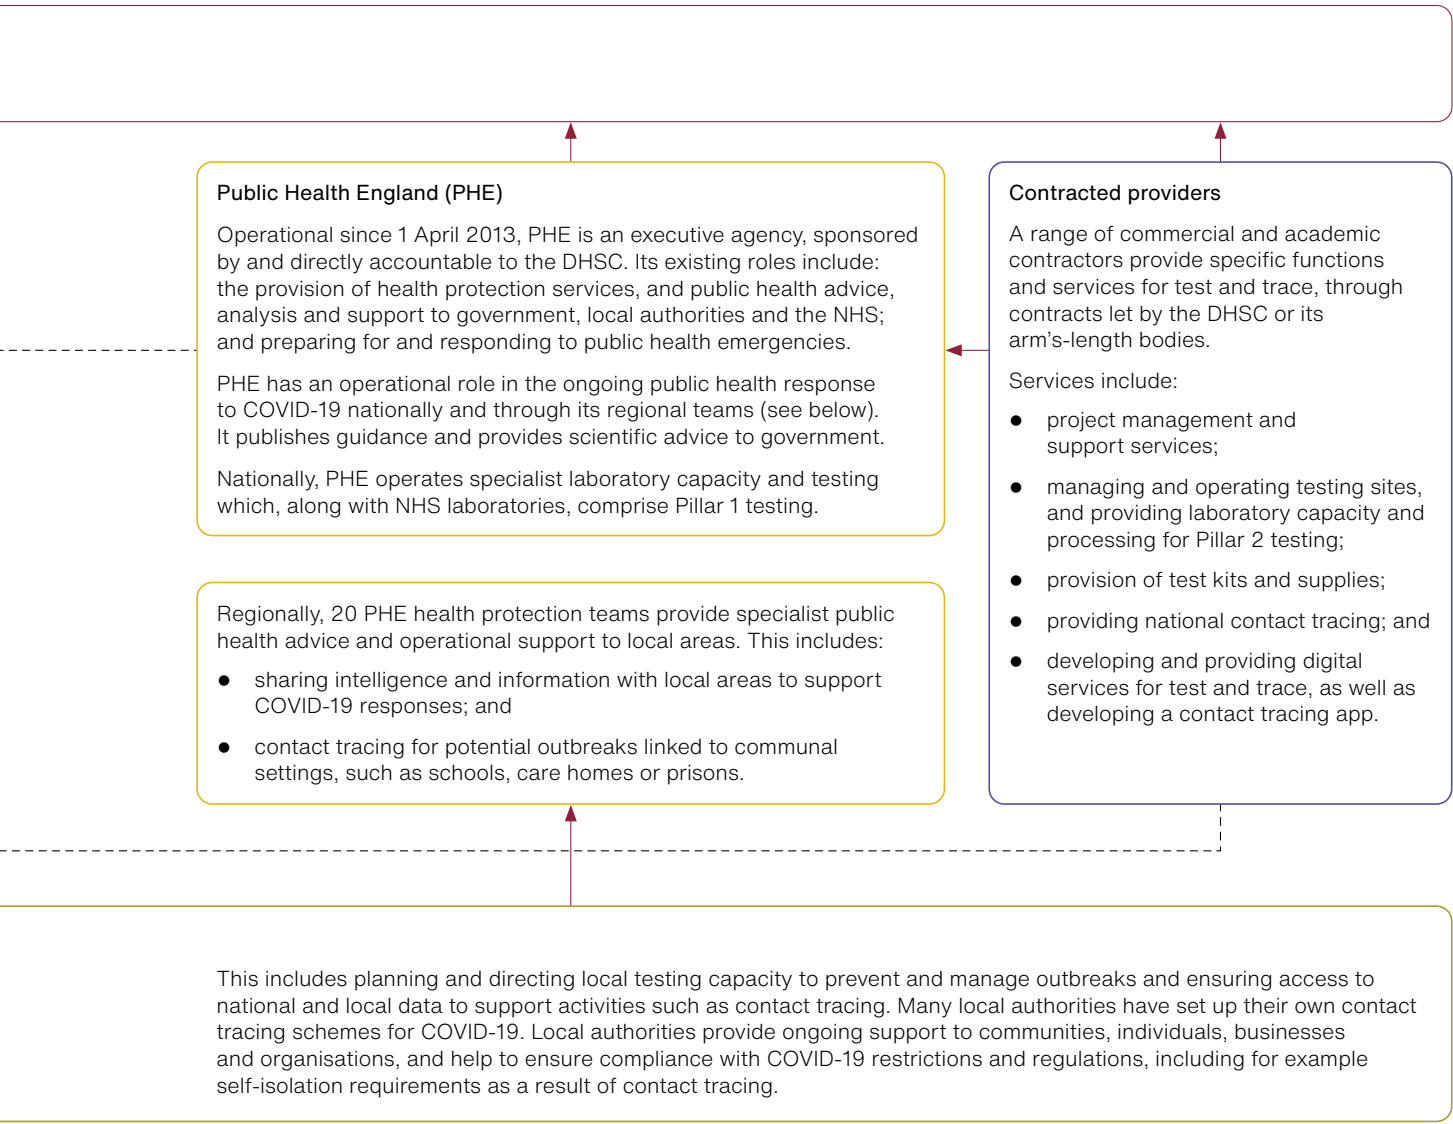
Public Health England (PHE)

Operational since 1 April 2013, PHE is an executive agency, sponsored by and directly accountable to the DHSC. Its existing roles include: the provision of health protection services, and public health advice, analysis and support to government, local authorities and the NHS; and preparing for and responding to public health emergencies.

PHE has an operational role in the ongoing public health response to COVID-19 nationally and through its regional teams (see below). It publishes guidance and provides scientific advice to government.

Nationally, PHE operates specialist laboratory capacity and testing which, along with NHS laboratories, comprise Pillar 1 testing.

Contracted providers

A range of commercial and academic contractors provide specific functions and services for test and trace, through contracts let by the DHSC or its arm's-length bodies.

Services include:

- project management and support services;
- managing and operating testing sites, and providing laboratory capacity and processing for Pillar 2 testing;
- provision of test kits and supplies;
- providing national contact tracing; and
- developing and providing digital services for test and trace, as well as developing a contact tracing app.

Regionally, 20 PHE health protection teams provide specialist public health advice and operational support to local areas. This includes:

- sharing intelligence and information with local areas to support COVID-19 responses; and
- contact tracing for potential outbreaks linked to communal settings, such as schools, care homes or prisons.

This includes planning and directing local testing capacity to prevent and manage outbreaks and ensuring access to national and local data to support activities such as contact tracing. Many local authorities have set up their own contact tracing schemes for COVID-19. Local authorities provide ongoing support to communities, individuals, businesses and organisations, and help to ensure compliance with COVID-19 restrictions and regulations, including for example self-isolation requirements as a result of contact tracing.